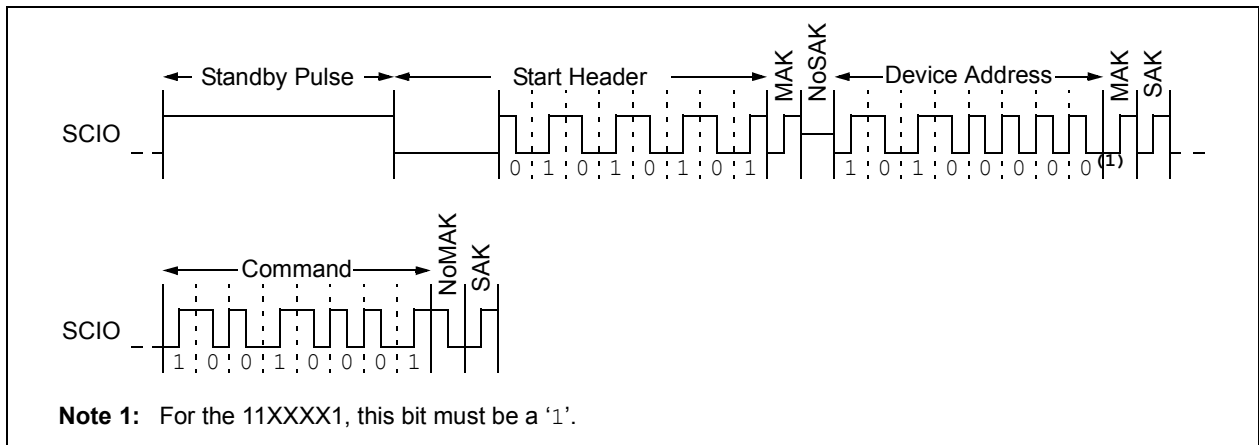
Standby Pulse

Start Header

MAK

NoSAK

Device Address

MAK

SAK

SCIO

0 1 0 1 0 1 0 1

1 0 1 0 0 0 0 0$^{(1)}$

Command

NoMAK

SAK

SCIO

1 0 0 1 0 0 0 1

**Note 1:** For the 11XXXX1, this bit must be a '1'.